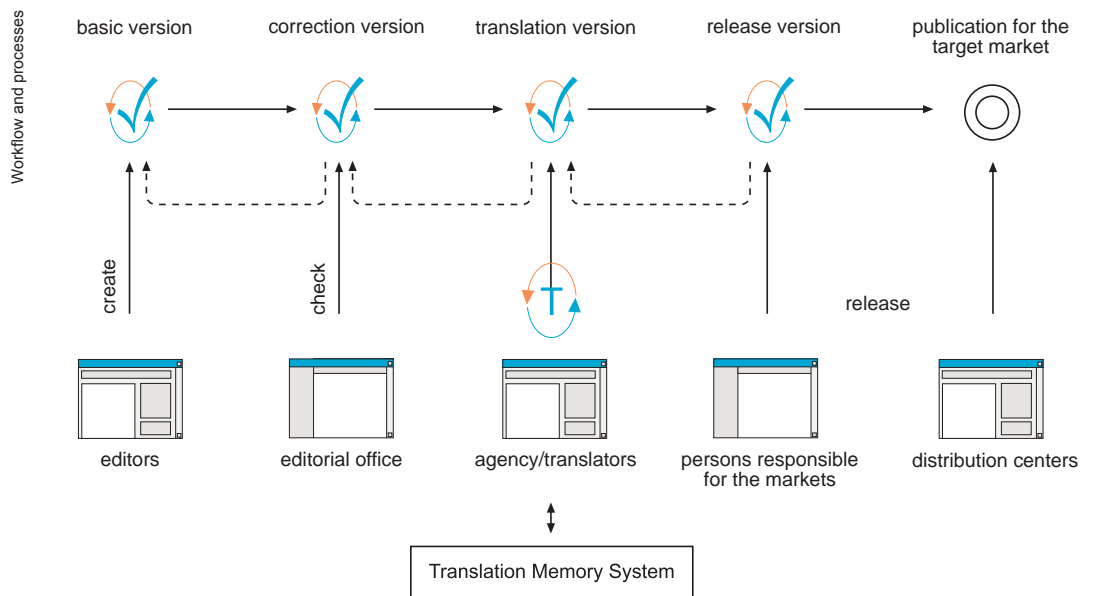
Workflow and processes

basic version

correction version

translation version

release version

publication for the target market

create

check

release

editors

editorial office

agency/translators

persons responsible for the markets

distribution centers

Translation Memory System